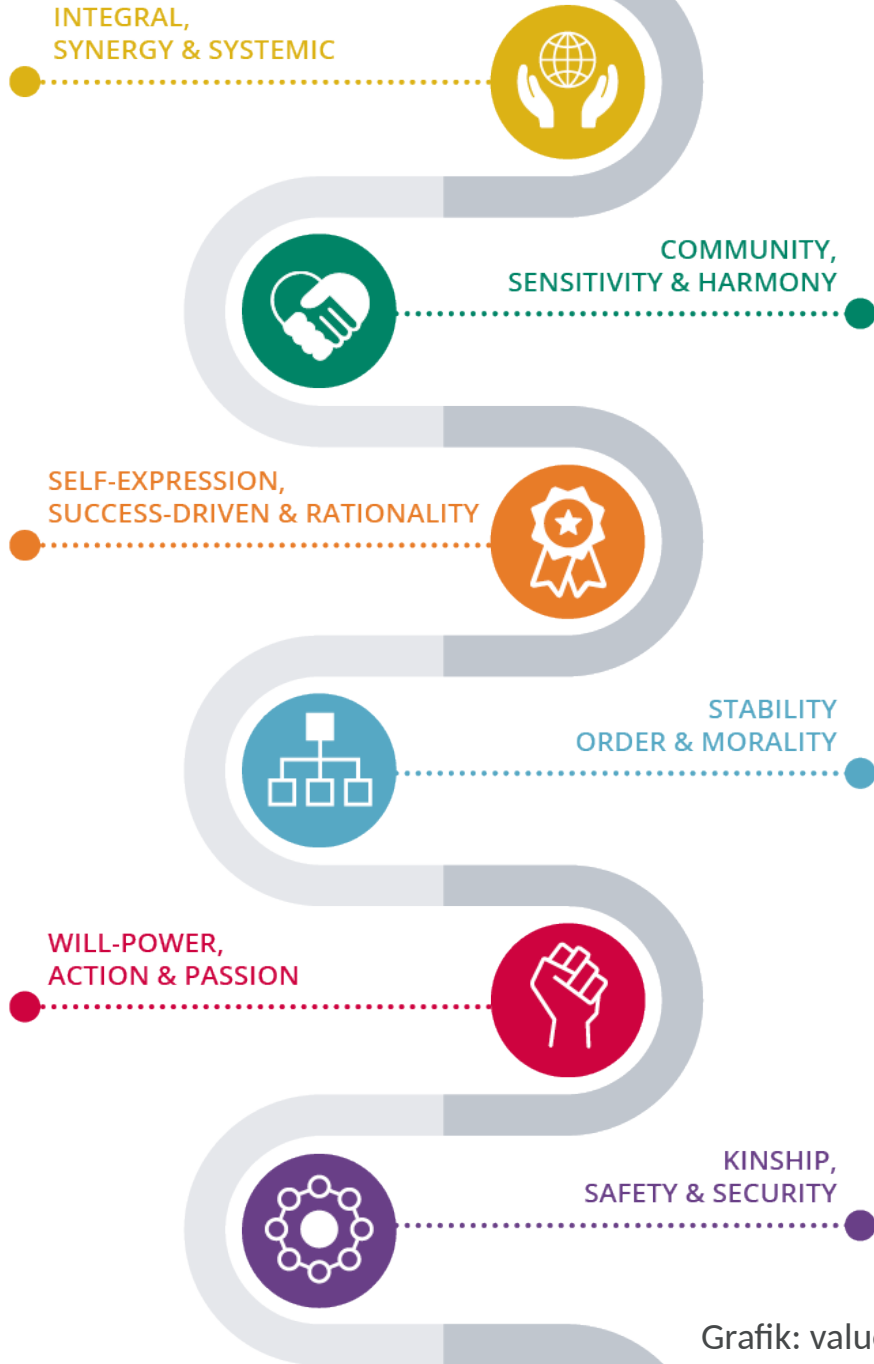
INTEGRAL,
SYNERGY & SYSTEMIC

COMMUNITY,
SENSITIVITY & HARMONY

SELF-EXPRESSION,
SUCCESS-DRIVEN & RATIONALITY

STABILITY
ORDER & MORALITY

WILL-POWER,
ACTION & PASSION

KINSHIP,
SAFETY & SECURITY

Grafik: valu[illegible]